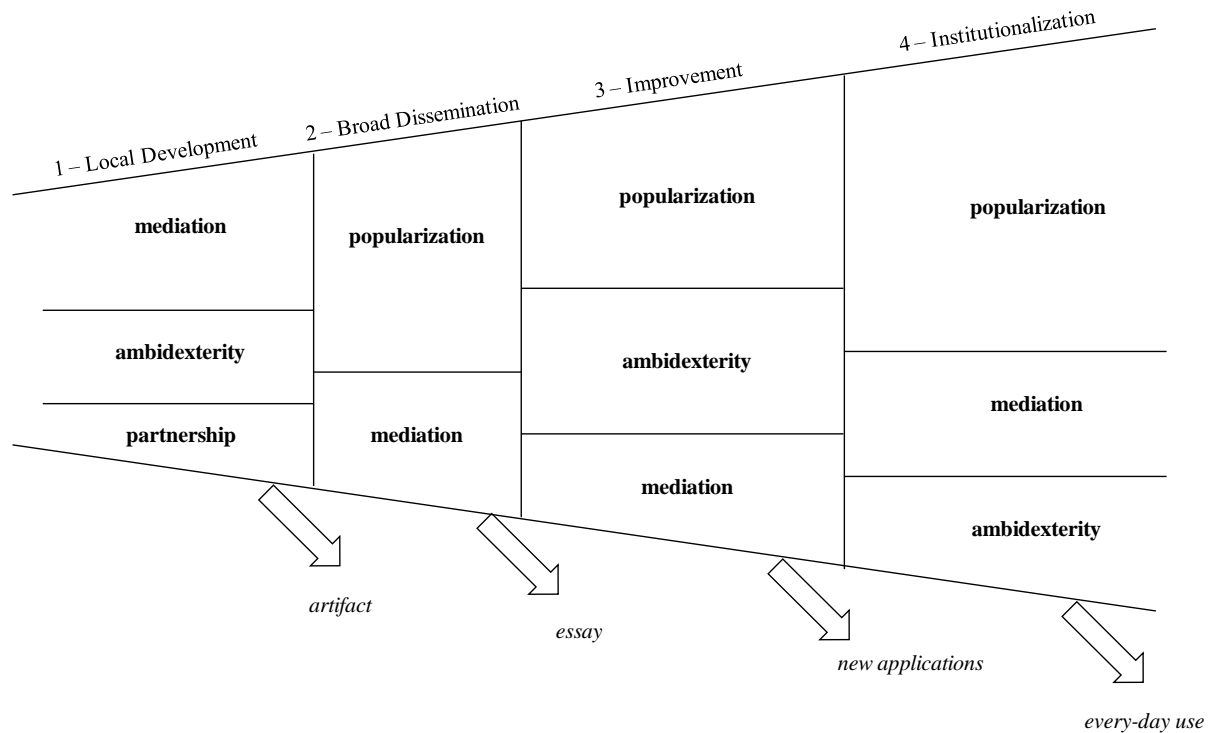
1 – Local Development

mediation

ambidexterity

partnership

2 – Broad Dissemination

popularization

mediation

3 – Improvement

popularization

ambidexterity

mediation

4 – Institutionalization

popularization

mediation

ambidexterity

artifact

essay

new applications

every-day use